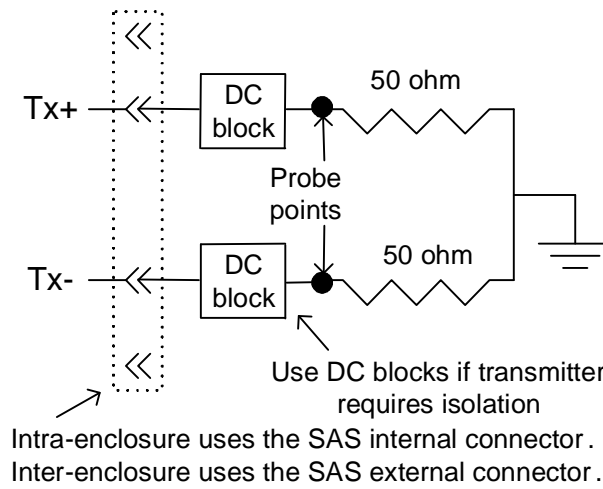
Tx+

DC block

50 ohm

Probe points

Tx-

DC block

50 ohm

Use DC blocks if transmitter requires isolation

Intra-enclosure uses the SAS internal connector. Inter-enclosure uses the SAS external connector.